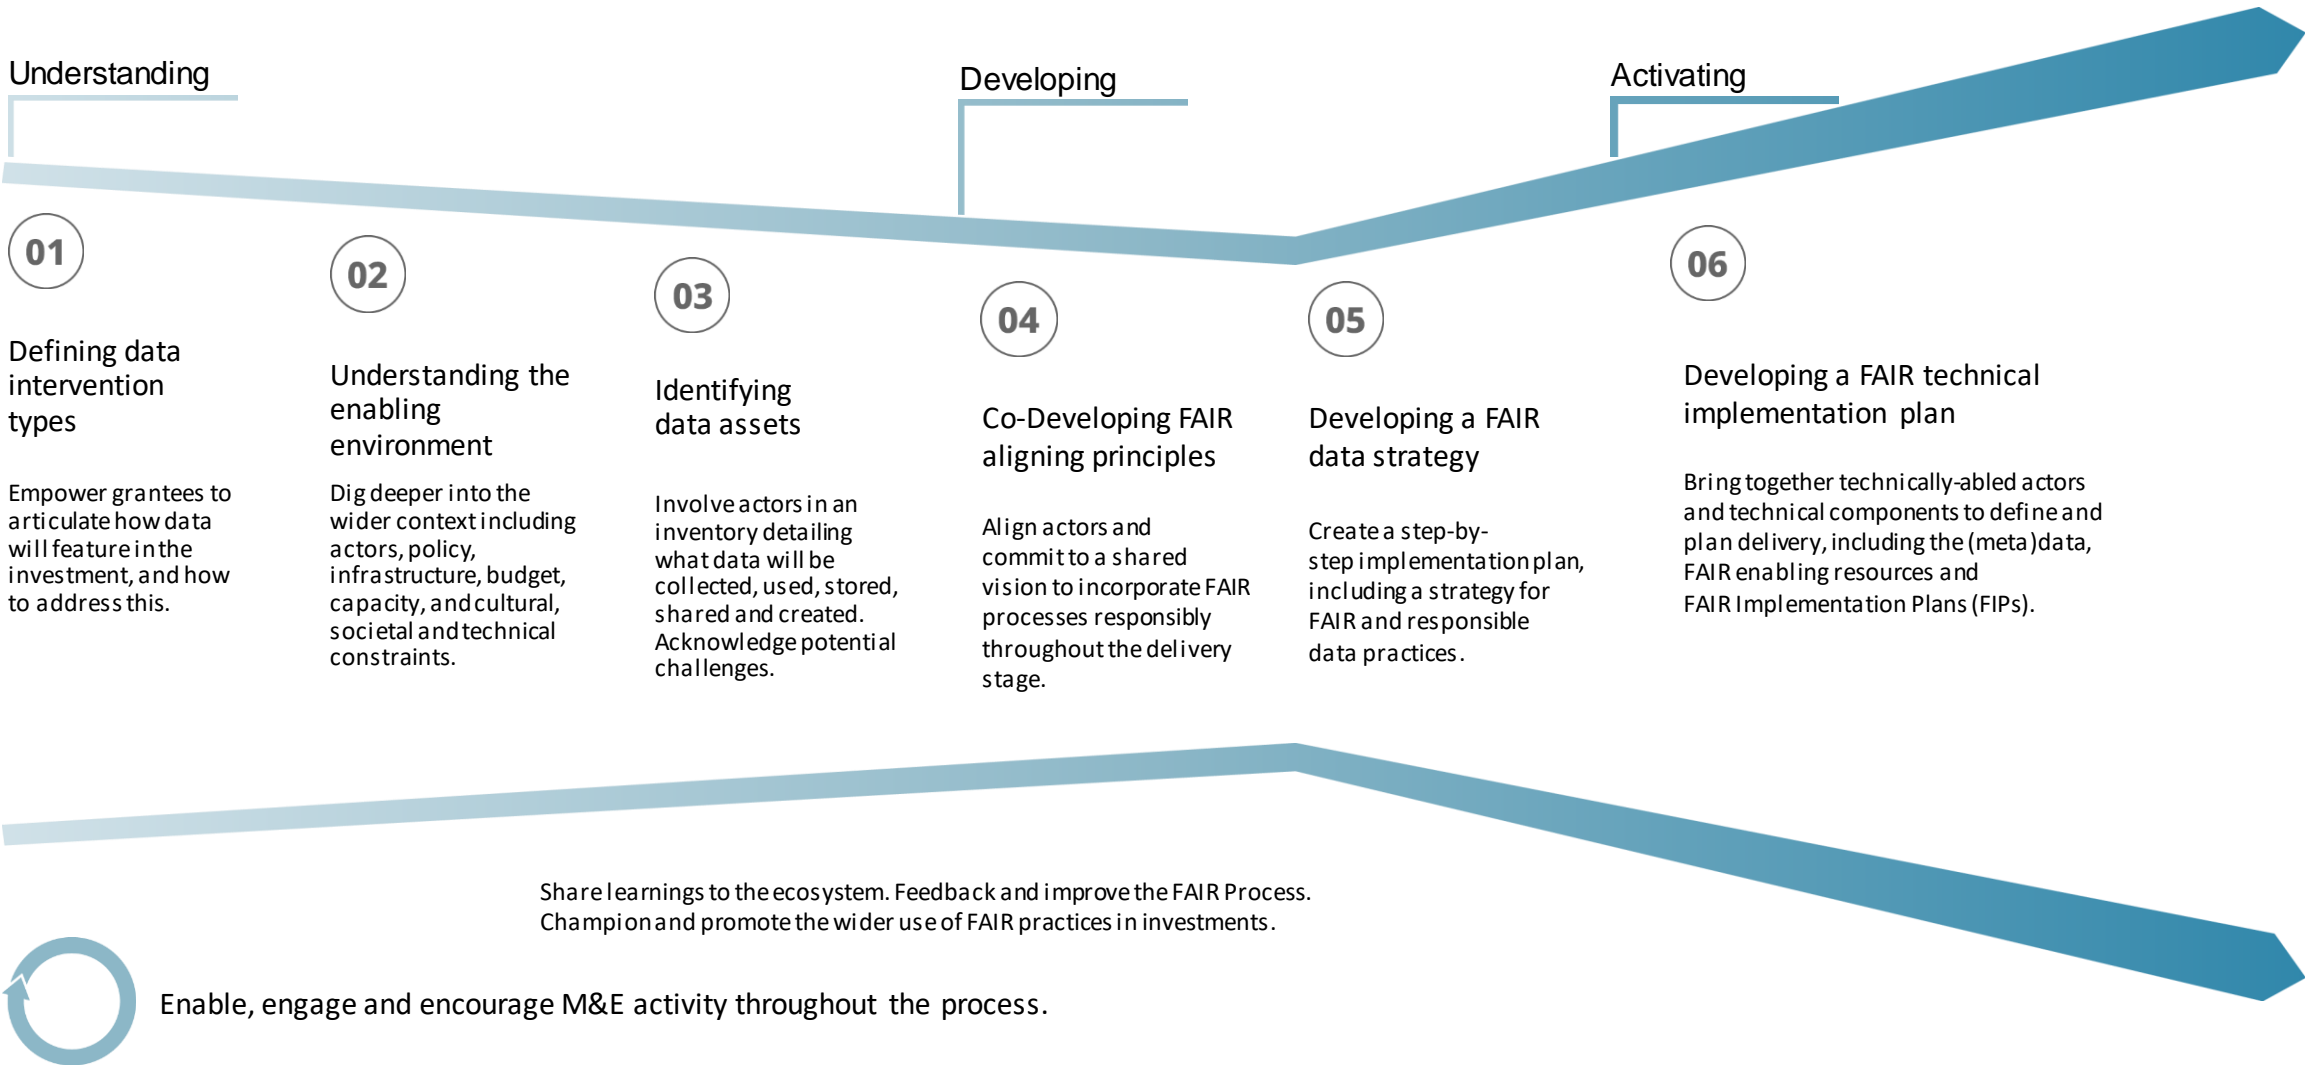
Understanding

Developing

Activating

01

Defining data intervention types

Empower grantees to articulate how data will feature in the investment, and how to address this.

02

Understanding the enabling environment

Dig deeper into the wider context including actors, policy, infrastructure, budget, capacity, and cultural, societal and technical constraints.

03

Identifying data assets

Involve actors in an inventory detailing what data will be collected, used, stored, shared and created. Acknowledge potential challenges.

04

Co-Developing FAIR aligning principles

Align actors and commit to a shared vision to incorporate FAIR processes responsibly throughout the delivery stage.

05

Developing a FAIR data strategy

Create a step-by-step implementation plan, including a strategy for FAIR and responsible data practices.

06

Developing a FAIR technical implementation plan

Bring together technically-abled actors and technical components to define and plan delivery, including the (meta)data, FAIR enabling resources and FAIR Implementation Plans (FIPs).

Share learnings to the ecosystem. Feedback and improve the FAIR Process. Champion and promote the wider use of FAIR practices in investments.

Enable, engage and encourage M&E activity throughout the process.